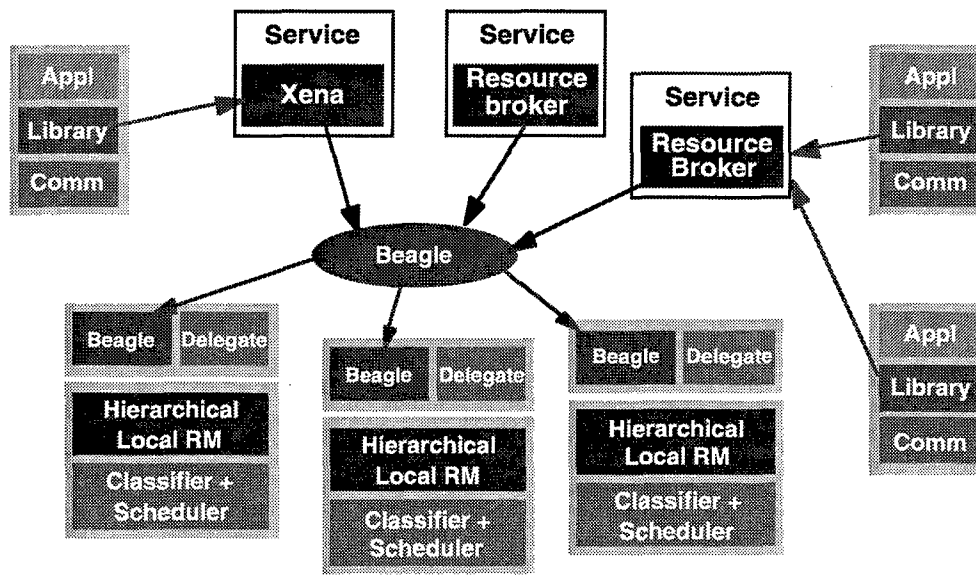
Appl
Library
Comm

Service
Xena

Service
Resource broker

Service
Resource Broker

Appl
Library
Comm

Beagle

Appl
Library
Comm

Beagle
Delegate
Hierarchical Local RM
Classifier + Scheduler

Beagle
Delegate
Hierarchical Local RM
Classifier + Scheduler

Beagle
Delegate
Hierarchical Local RM
Classifier + Scheduler